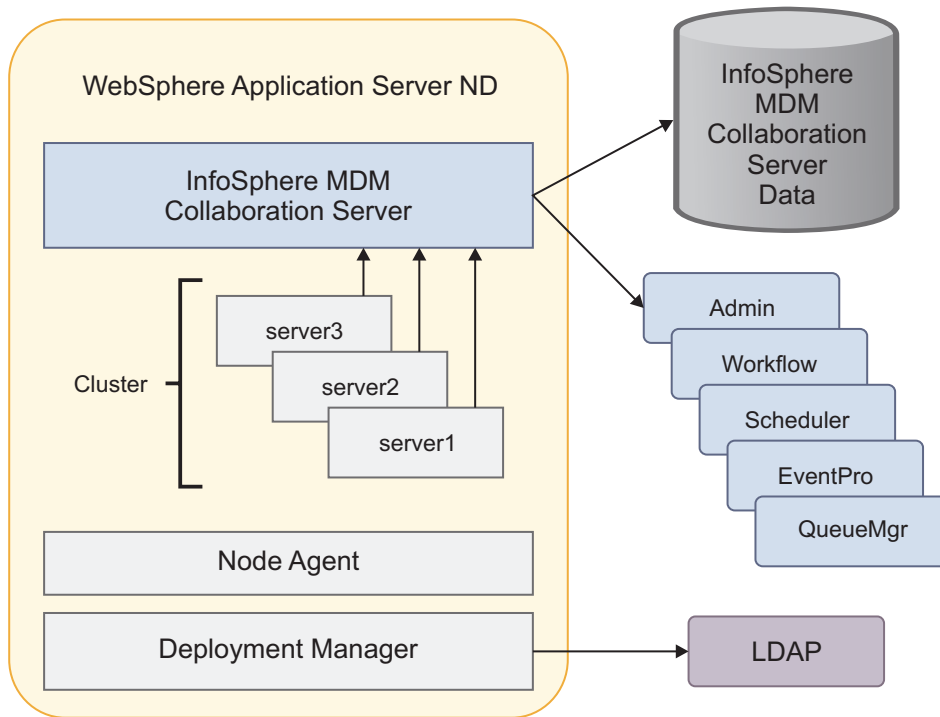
WebSphere Application Server ND

InfoSphere MDM Collaboration Server

Cluster

server3

server2

server1

Node Agent

Deployment Manager

InfoSphere MDM Collaboration Server Data

Admin

Workflow

Scheduler

EventPro

QueueMgr

LDAP